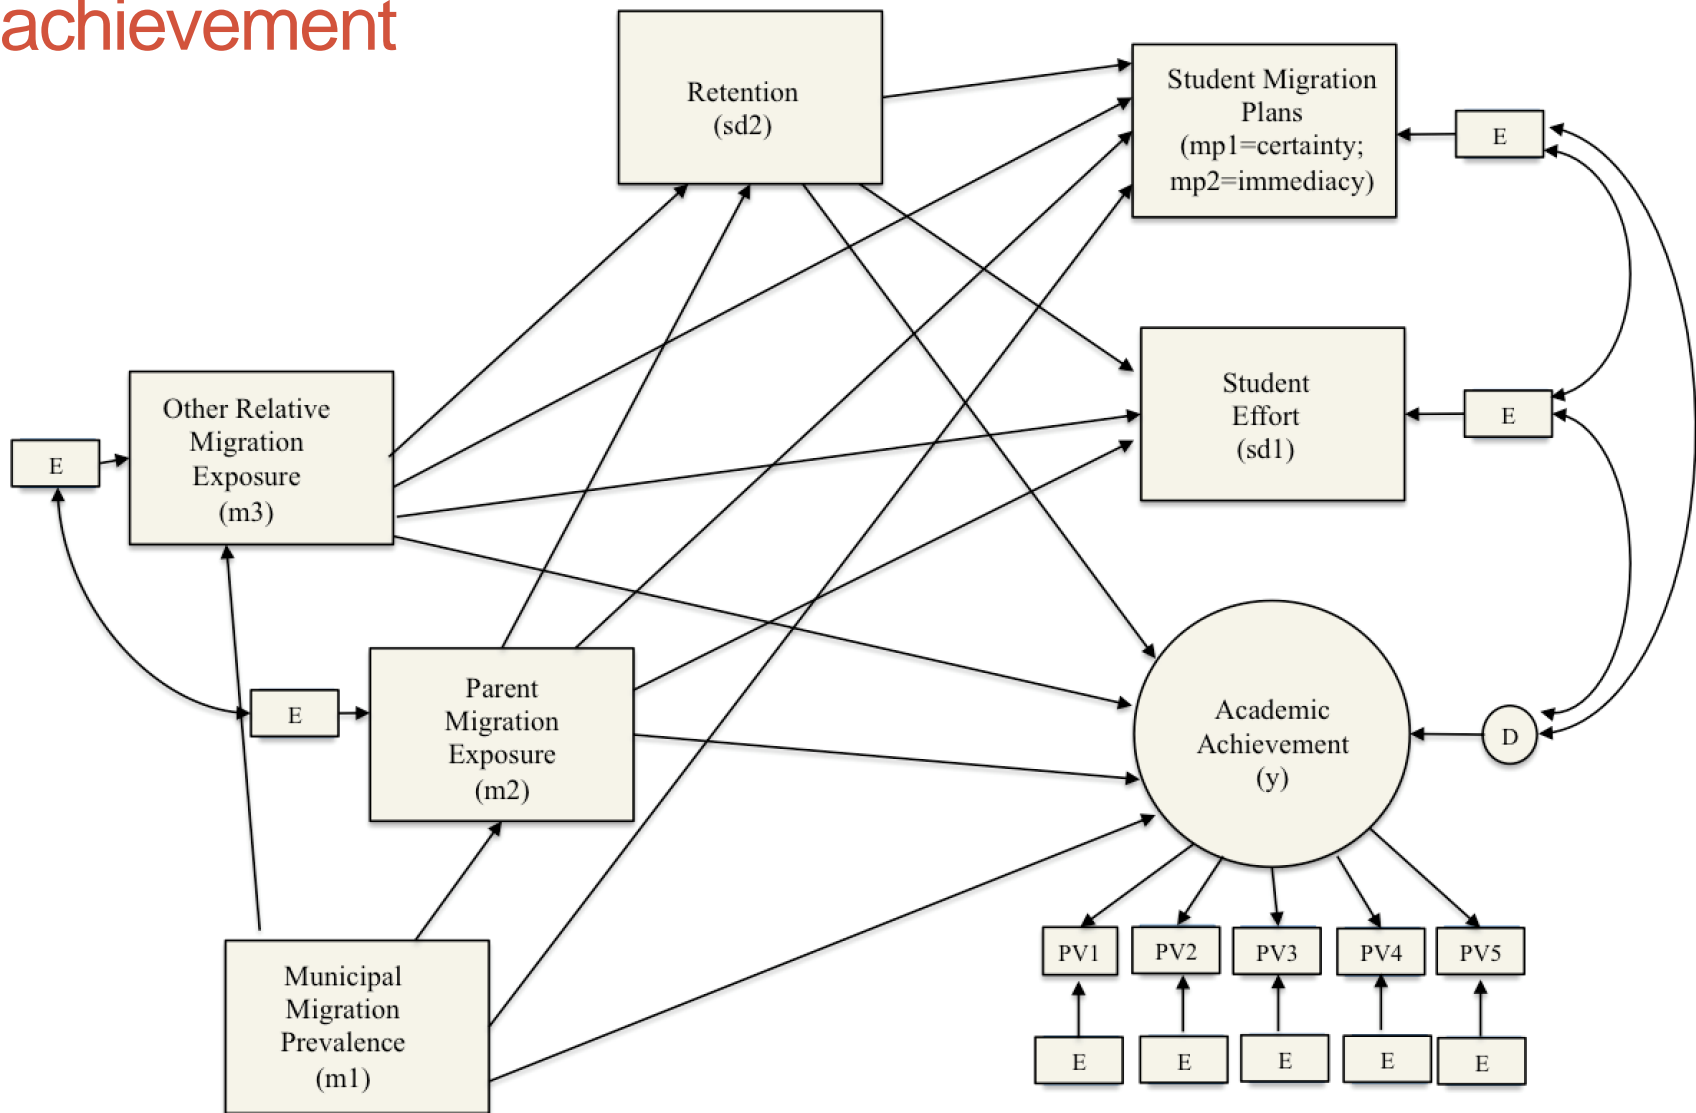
achievement

Retention (sd2)

Student Migration Plans (mp1=certainty; mp2=immediacy)

E

Other Relative Migration Exposure (m3)

E

Student Effort (sd1)

E

E

Parent Migration Exposure (m2)

Academic Achievement (y)

D

Municipal Migration Prevalence (m1)

PV1

PV2

PV3

PV4

PV5

E

E

E

E

E